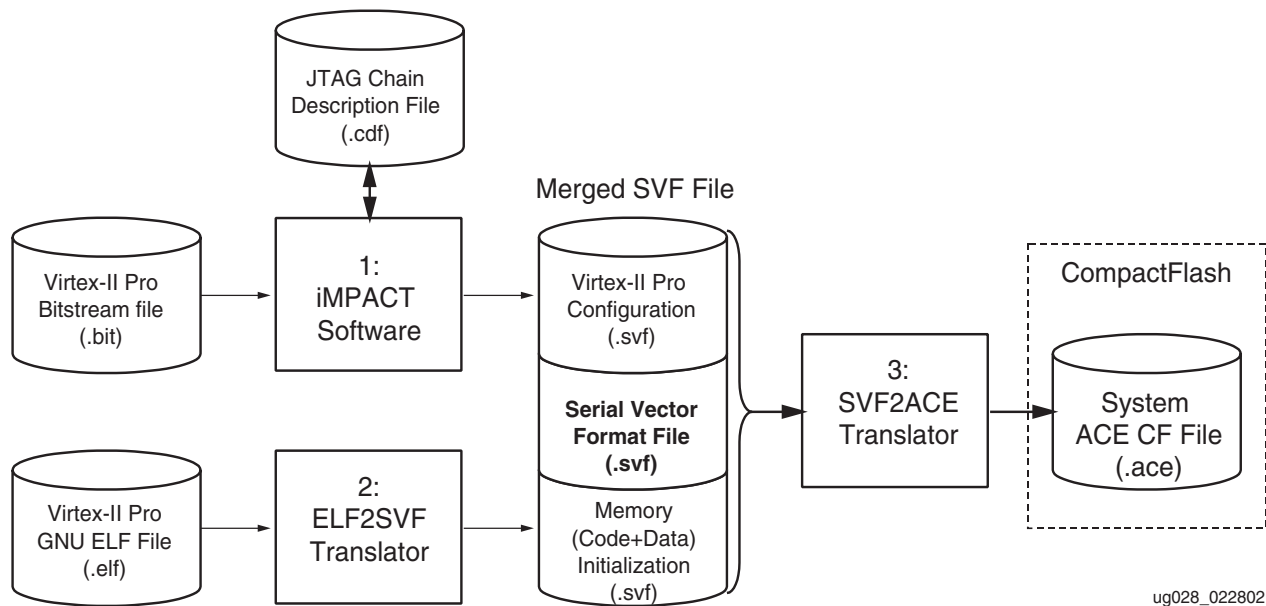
JTAG Chain Description File (.cdf)

Merged SVF File

Virtex-II Pro Bitstream file (.bit)

1: iMPACT Software

Virtex-II Pro Configuration (.svf)

Serial Vector Format File (.svf)

Memory (Code+Data) Initialization (.svf)

3: SVF2ACE Translator

CompactFlash

System ACE CF File (.ace)

Virtex-II Pro GNU ELF File (.elf)

2: ELF2SVF Translator

ug028_022802